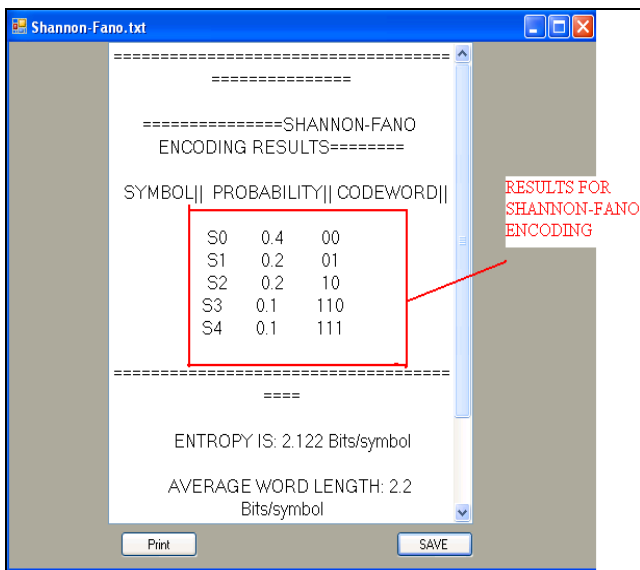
Shannon-Fano.txt

=======================================================

===============SHANNON-FANO ENCODING RESULTS========

SYMBOL|| PROBABILITY|| CODEWORD||

| | | |
|---|---|---|
| S0 | 0.4 | 00 |
| S1 | 0.2 | 01 |
| S2 | 0.2 | 10 |
| S3 | 0.1 | 110 |
| S4 | 0.1 | 111 |

RESULTS FOR SHANNON-FANO ENCODING

========================================

ENTROPY IS: 2.122 Bits/symbol

AVERAGE WORD LENGTH: 2.2 Bits/symbol

Print

SAVE